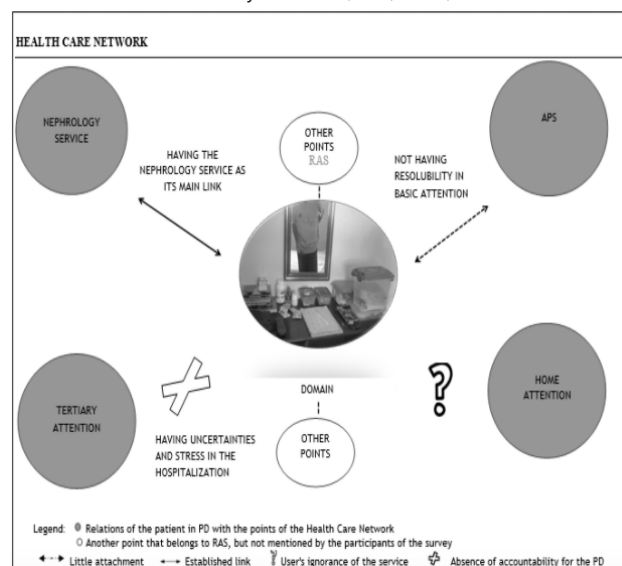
HEALTH CARE NETWORK

NEPHROLOGY SERVICE

OTHER POINTS RAS

APS

HAVING THE NEPHROLOGY SERVICE AS ITS MAIN LINK

NOT HAVING RESOLUBILITY IN BASIC ATTENTION

TERTIARY ATTENTION

DOMAIN

HOME ATTENTION

HAVING UNCERTAINTIES AND STRESS IN THE HOSPITALIZATION

OTHER POINTS

Legend: Relations of the patient in PD with the points of the Health Care Network
Another point that belongs to RAS, but not mentioned by the participants of the survey
Little attachment Established link User's ignorance of the service Absence of accountability for the PD